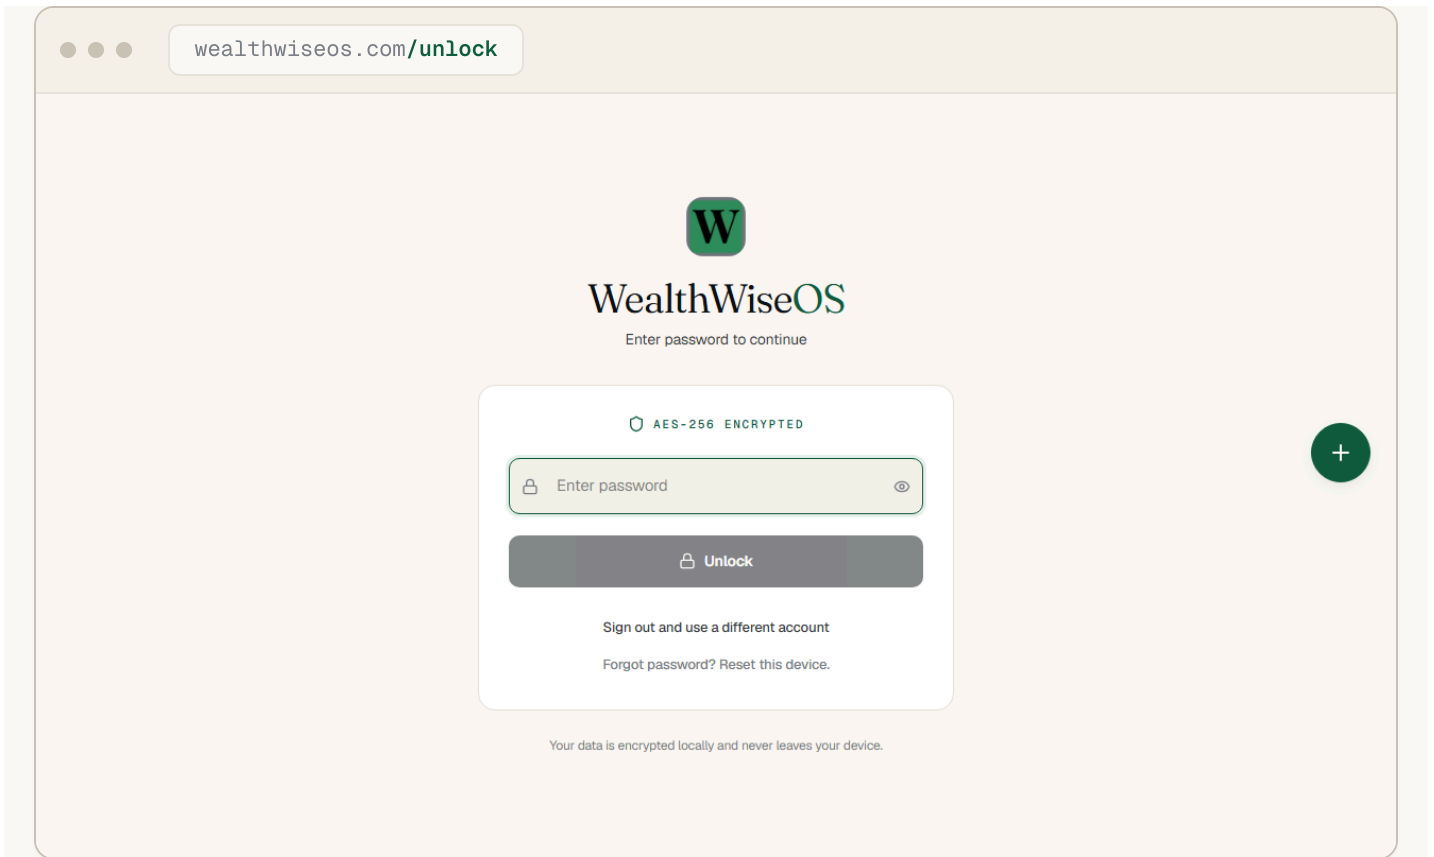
wealthwiseos.com/unlock

W

WealthWiseOS

Enter password to continue

AES-256 ENCRYPTED

Enter password

Unlock

Sign out and use a different account

Forgot password? Reset this device.

Your data is encrypted locally and never leaves your device.

+